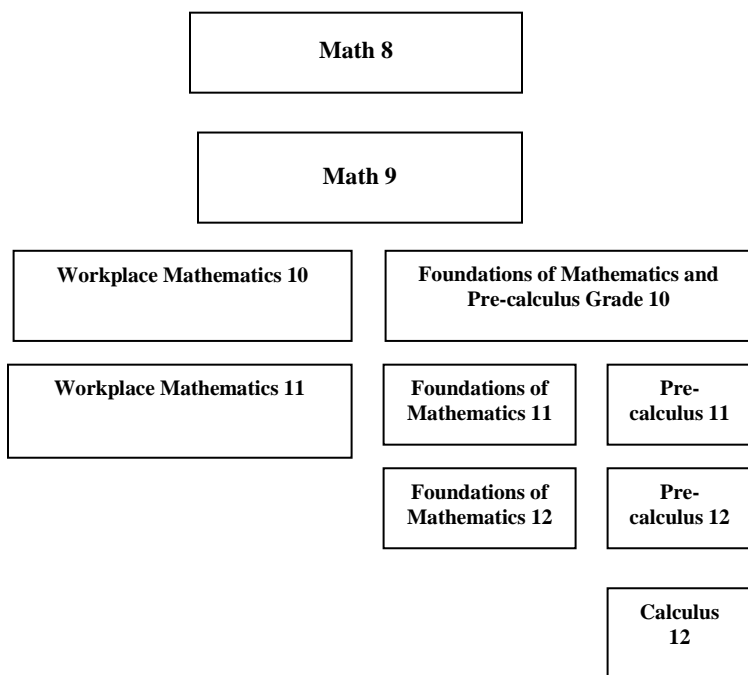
Math 8

Math 9

Workplace Mathematics 10

Foundations of Mathematics and Pre-calculus Grade 10

Workplace Mathematics 11

Foundations of Mathematics 11

Pre-calculus 11

Foundations of Mathematics 12

Pre-calculus 12

Calculus 12